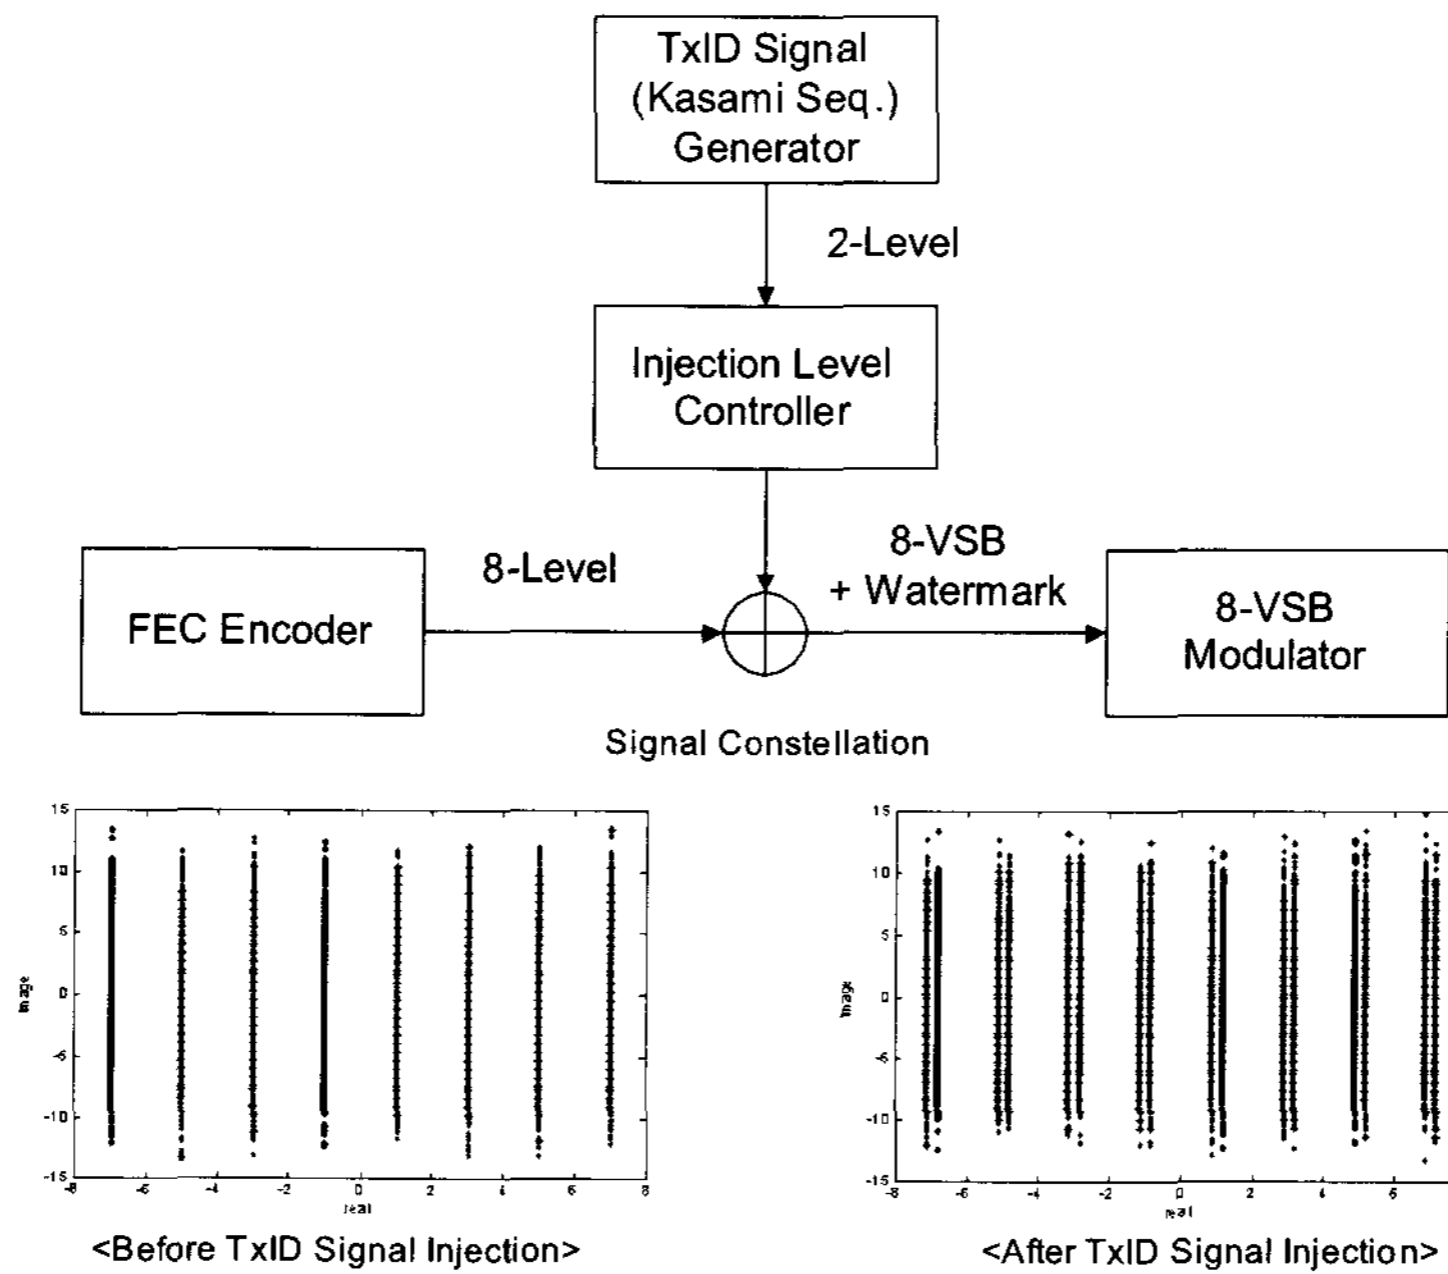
TxID Signal (Kasami Seq.) Generator

2-Level

Injection Level Controller

FEC Encoder

8-Level

8-VSB + Watermark

8-VSB Modulator

Signal Constellation

15
10
5
0
-5
-10
-15
image
-8 -6 -4 -2 0 2 4 6 8
real

<Before TxID Signal Injection>

15
10
5
0
-5
-10
-15
image
-8 -6 -4 -2 0 2 4 6
real

<After TxID Signal Injection>